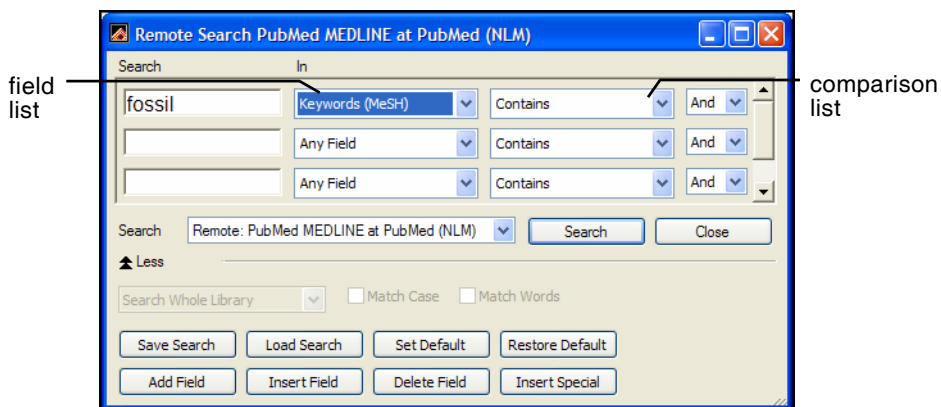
Remote Search PubMed MEDLINE at PubMed (NLM)

field list

comparison list

Search

In

fossil

Keywords (MeSH)

Contains

And

Any Field

Contains

And

Any Field

Contains

And

Search

Remote: PubMed MEDLINE at PubMed (NLM)

Search

Close

Less

Search Whole Library

Match Case

Match Words

Save Search

Load Search

Set Default

Restore Default

Add Field

Insert Field

Delete Field

Insert Special